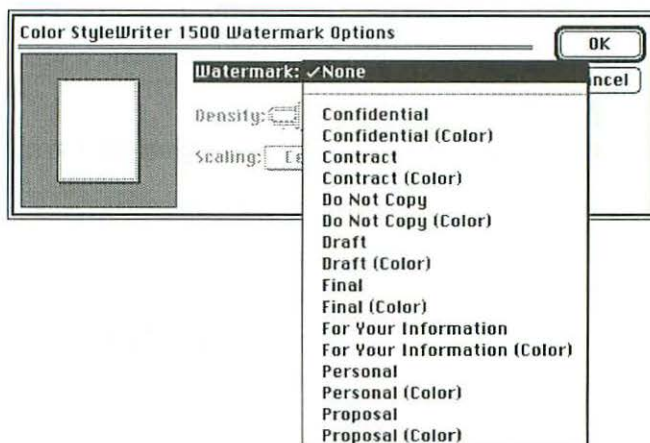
Color StyleWriter 1500 Watermark Options

OK

ncel

Watermark: ✓None

Density:

Scaling: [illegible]

Confidential
Confidential (Color)
Contract
Contract (Color)
Do Not Copy
Do Not Copy (Color)
Draft
Draft (Color)
Final
Final (Color)
For Your Information
For Your Information (Color)
Personal
Personal (Color)
Proposal
Proposal (Color)